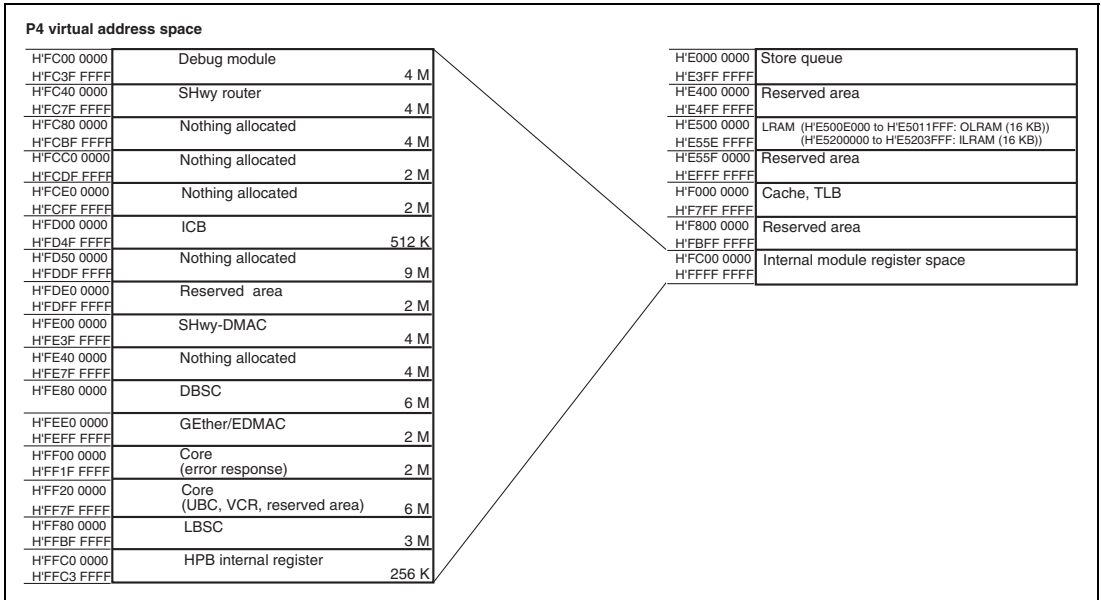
P4 virtual address space

| | | |
|---|---|---|
| H'FC00 0000 H'FC3F FFFF | Debug module | 4 M |
| H'FC40 0000 H'FC7F FFFF | SHwy router | 4 M |
| H'FC80 0000 H'FCBF FFFF | Nothing allocated | 4 M |
| H'FCC0 0000 H'FCDF FFFF | Nothing allocated | 2 M |
| H'FCE0 0000 H'FCFF FFFF | Nothing allocated | 2 M |
| H'FD00 0000 H'FD4F FFFF | ICB | 512 K |
| H'FD50 0000 H'FDDF FFFF | Nothing allocated | 9 M |
| H'FDE0 0000 H'FDFF FFFF | Reserved area | 2 M |
| H'FE00 0000 H'FE3F FFFF | SHwy-DMAC | 4 M |
| H'FE40 0000 H'FE7F FFFF | Nothing allocated | 4 M |
| H'FE80 0000 | DBSC | 6 M |
| H'FEE0 0000 H'FEFF FFFF | GEther/EDMAC | 2 M |
| H'FF00 0000 H'FF1F FFFF | Core (error response) | 2 M |
| H'FF20 0000 H'FF7F FFFF | Core (UBC, VCR, reserved area) | 6 M |
| H'FF80 0000 H'FFBF FFFF | LBSC | 3 M |
| H'FFC0 0000 H'FFC3 FFFF | HPB internal register | 256 K |

| | |
|---|---|
| H'E000 0000 H'E3FF FFFF | Store queue |
| H'E400 0000 H'E4FF FFFF | Reserved area |
| H'E500 0000 H'E55E FFFF | LRAM (H'E500E000 to H'E5011FFF: OLRAM (16 KB)) (H'E5200000 to H'E5203FFF: ILRAM (16 KB)) |
| H'E55F 0000 H'EFFF FFFF | Reserved area |
| H'F000 0000 H'F7FF FFFF | Cache, TLB |
| H'F800 0000 H'FBFF FFFF | Reserved area |
| H'FC00 0000 H'FFFF FFFF | Internal module register space |